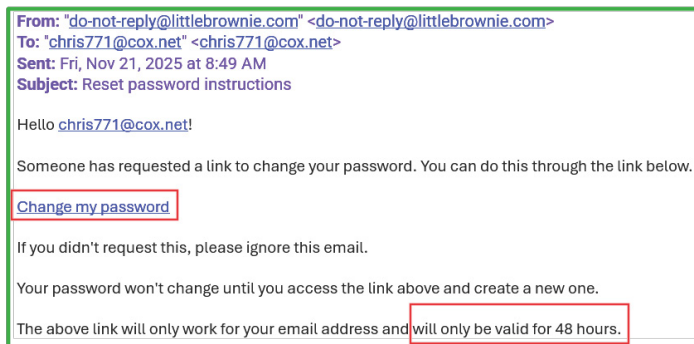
From: "do-not-reply@littlebrownie.com" <do-not-reply@littlebrownie.com>
To: "chris771@cox.net" <chris771@cox.net>
Sent: Fri, Nov 21, 2025 at 8:49 AM
Subject: Reset password instructions

Hello chris771@cox.net!

Someone has requested a link to change your password. You can do this through the link below.

Change my password

If you didn't request this, please ignore this email.

Your password won't change until you access the link above and create a new one.

The above link will only work for your email address and will only be valid for 48 hours.